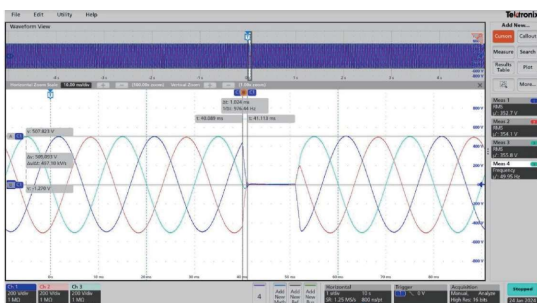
File Edit Utility Help

Waveform View

Tektronix

Add New...

Cursors Callout

Measure Search

Results Table Plot

More...

Horizontal Zoom Scale 10.00 ms/div

Vertical Zoom

Δt: 1.024 ms
1/Δt: 976.56 Hz

t: 40.080 ms
t: 41.112 ms

v: 107.823 V

Δv: 105.053 V
Δv/Δt: 102.58 kV/s

v: 2.770 V

0 s
10 ms
20 ms
30 ms
40 ms
50 ms
60 ms
70 ms
80 ms

Meas 1
RMS
μ: 352.7 V

Meas 2
RMS
μ: 354.1 V

Meas 3
RMS
μ: 355.8 V

Meas 4
Frequency
μ: 49.95 Hz

Ch 1
200 V/div
1 MΩ

Ch 2
200 V/div
1 MΩ

Ch 3
200 V/div
1 MΩ

4

Add New Math

Add New Ref

Add New Bus

Horizontal
1 s/div
SR: 1.25 MS/s 800 ns/pt

Trigger
1 V

Acquisition
Manual Analyze
High Res: 16 bits

Stopped

24 Jan 2024